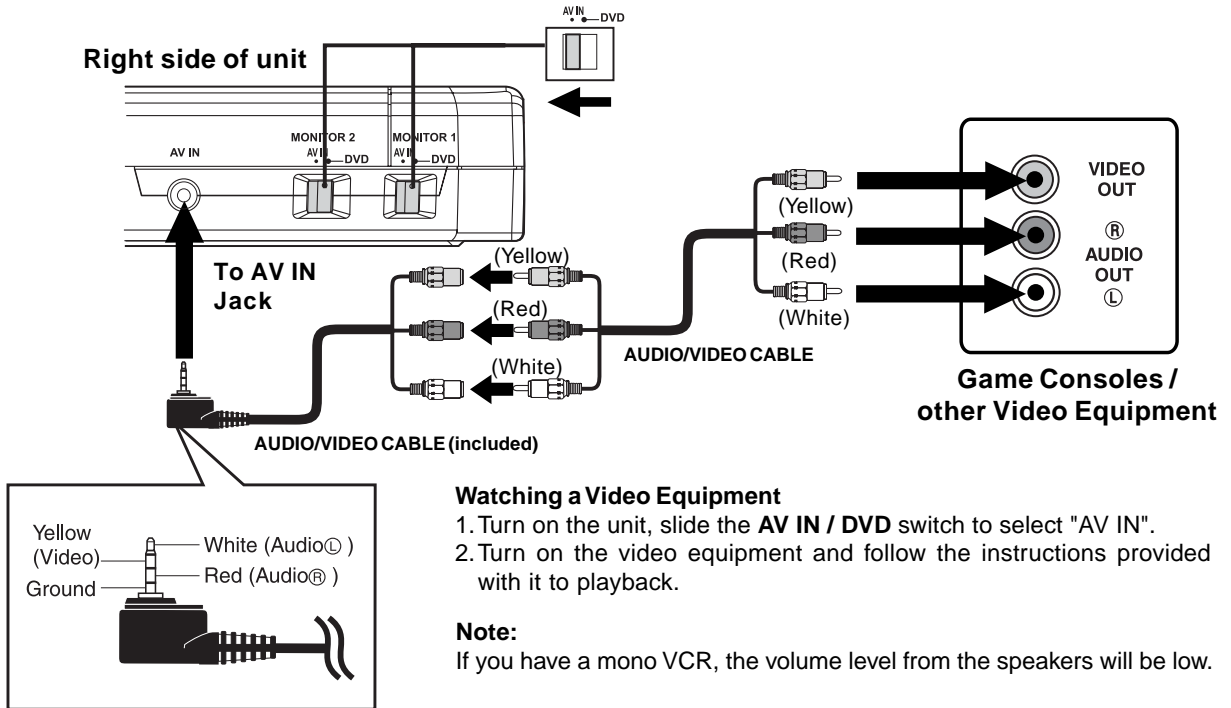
AV IN
DVD

Right side of unit

AV IN

MONITOR 2
AV IN
DVD

MONITOR 1
AV IN
DVD

To AV IN Jack

(Yellow)
(Red)
(White)

(Yellow)
(Red)
(White)

AUDIO/VIDEO CABLE

VIDEO OUT
Ⓡ
AUDIO OUT
Ⓛ

Game Consoles / other Video Equipment

AUDIO/VIDEO CABLE (included)

Yellow (Video)
Ground
White (AudioⓁ)
Red (AudioⓇ)

**Watching a Video Equipment**
1. Turn on the unit, slide the **AV IN / DVD** switch to select "AV IN".
2. Turn on the video equipment and follow the instructions provided with it to playback.

**Note:**
If you have a mono VCR, the volume level from the speakers will be low.